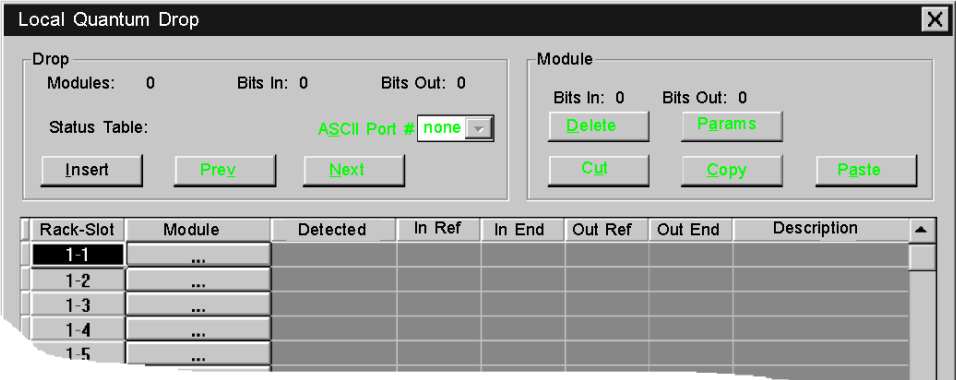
Local Quantum Drop

Drop

Modules: 0 Bits In: 0 Bits Out: 0

Status Table: ASCII Port # none

Insert Prev Next

Module

Bits In: 0 Bits Out: 0

Delete Params

Cut Copy Paste

| Rack-Slot | Module | Detected | In Ref | In End | Out Ref | Out End | Description |
|---|---|---|---|---|---|---|---|
| 1-1 | ... | | | | | | |
| 1-2 | ... | | | | | | |
| 1-3 | ... | | | | | | |
| 1-4 | ... | | | | | | |
| 1-5 | ... | | | | | | |